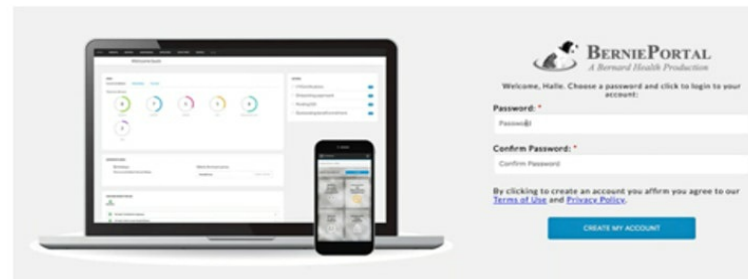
BERNIEPORTAL
A Bernard Health Production

Welcome, Halle. Choose a password and click to login to your account:

Password: *

Password

Confirm Password: *

Confirm Password

By clicking to create an account you affirm you agree to our Terms of Use and Privacy Policy.

CREATE MY ACCOUNT